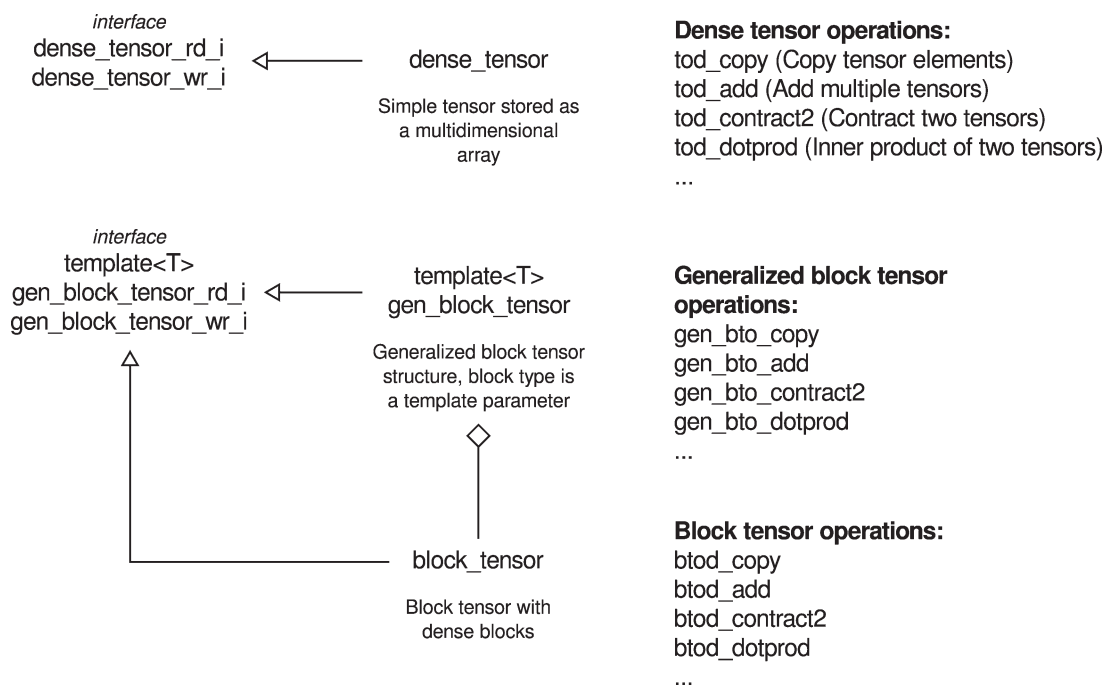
interface
dense_tensor_rd_i
dense_tensor_wr_i

dense_tensor

Simple tensor stored as a multidimensional array

Dense tensor operations:
tod_copy (Copy tensor elements)
tod_add (Add multiple tensors)
tod_contract2 (Contract two tensors)
tod_dotprod (Inner product of two tensors)
...

interface
template<T>
gen_block_tensor_rd_i
gen_block_tensor_wr_i

template<T>
gen_block_tensor

Generalized block tensor structure, block type is a template parameter

Generalized block tensor operations:
gen_bto_copy
gen_bto_add
gen_bto_contract2
gen_bto_dotprod
...

block_tensor

Block tensor with dense blocks

Block tensor operations:
btod_copy
btod_add
btod_contract2
btod_dotprod
...